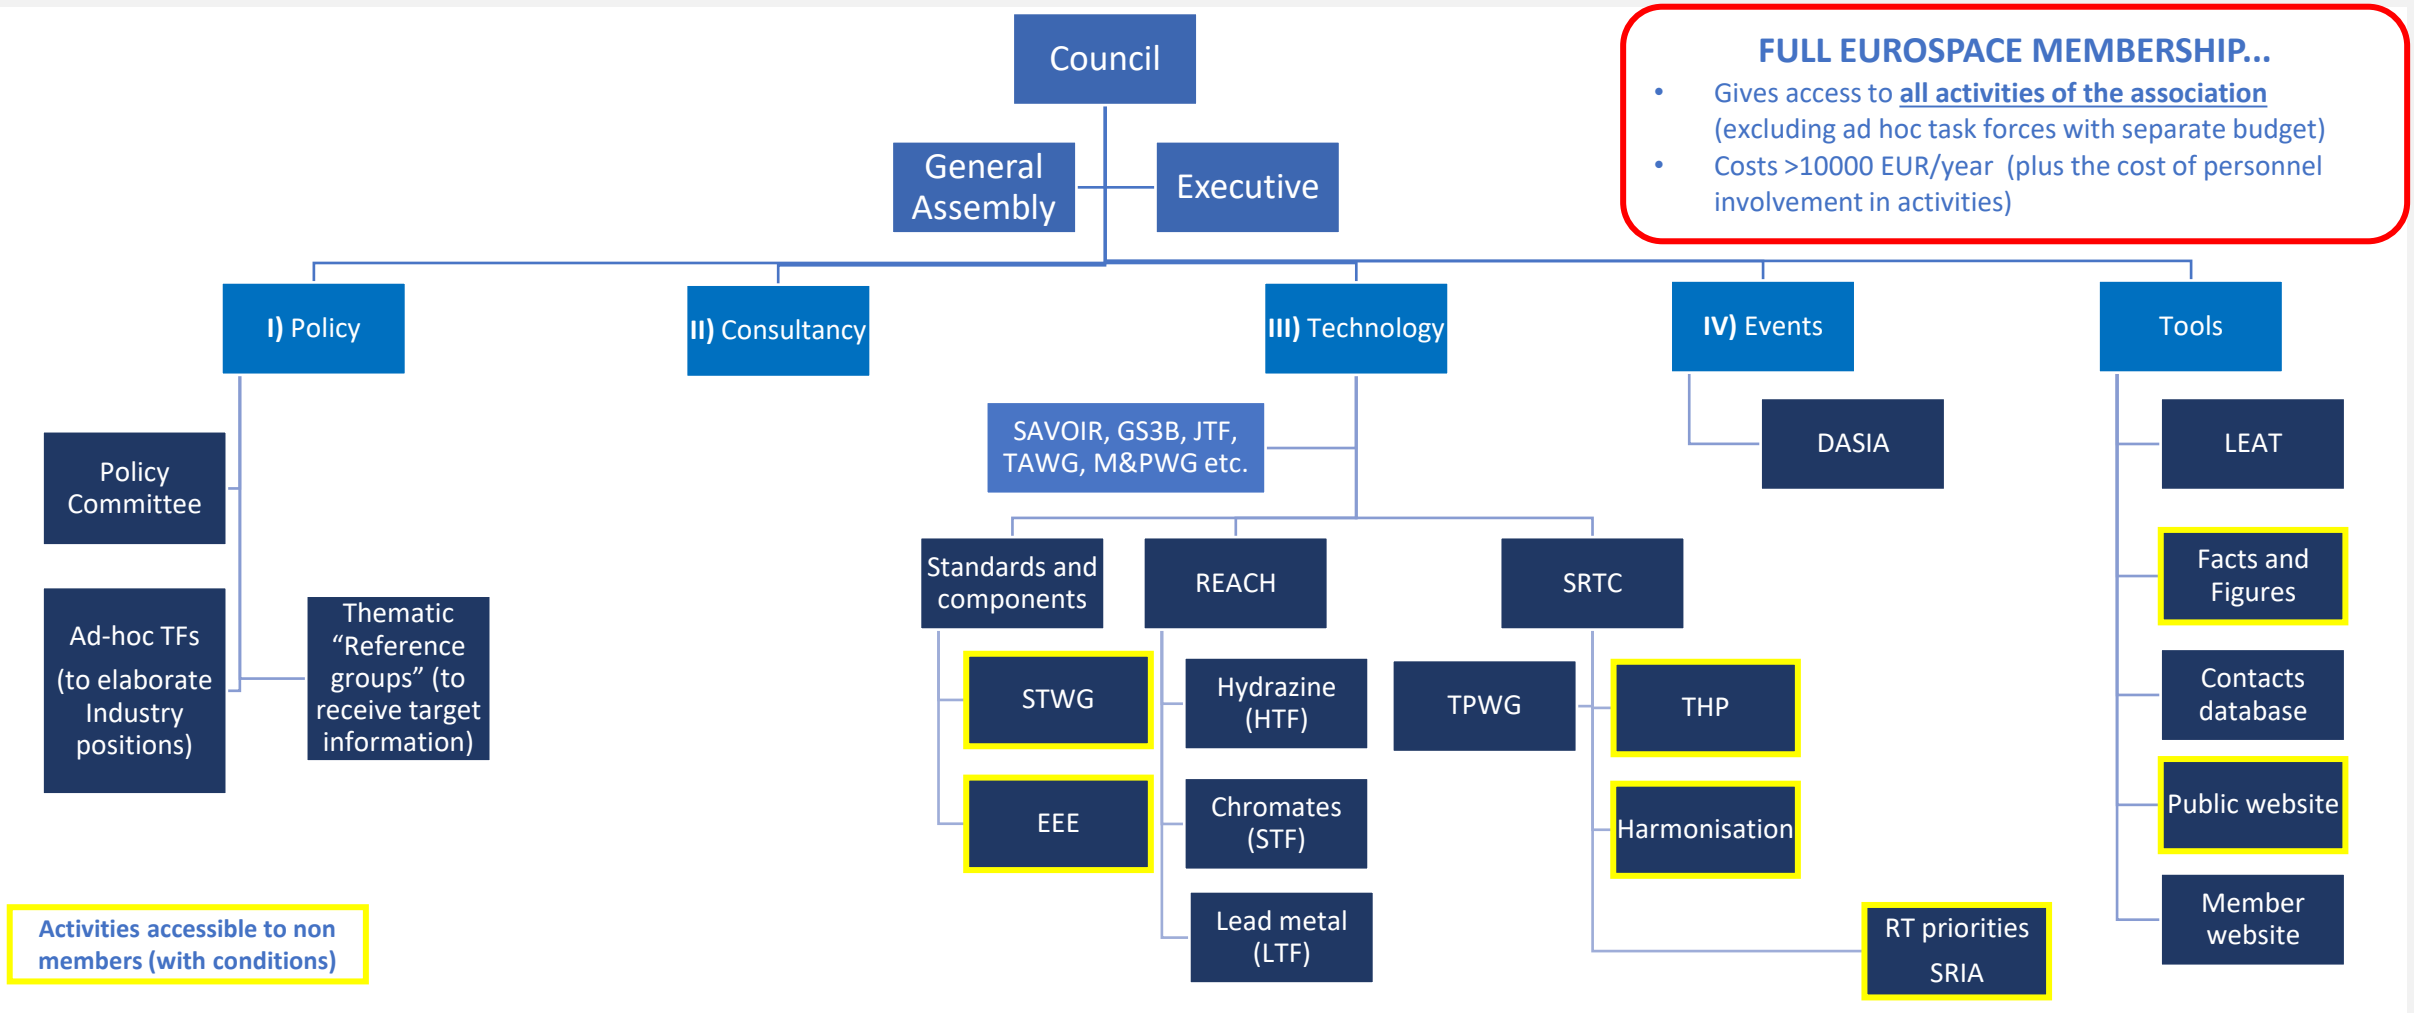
Council

General Assembly

Executive

FULL EUROSPACE MEMBERSHIP...

• Gives access to **all activities of the association** (excluding ad hoc task forces with separate budget)
• Costs >10000 EUR/year (plus the cost of personnel involvement in activities)

I) Policy

II) Consultancy

III) Technology

IV) Events

Tools

Policy Committee

Ad-hoc TFs (to elaborate Industry positions)

Thematic "Reference groups" (to receive target information)

SAVOIR, GS3B, JTF, TAWG, M&PWG etc.

Standards and components

REACH

SRTC

STWG

EEE

Hydrazine (HTF)

Chromates (STF)

Lead metal (LTF)

TPWG

THP

Harmonisation

RT priorities SRIA

DASIA

LEAT

Facts and Figures

Contacts database

Public website

Member website

Activities accessible to non members (with conditions)